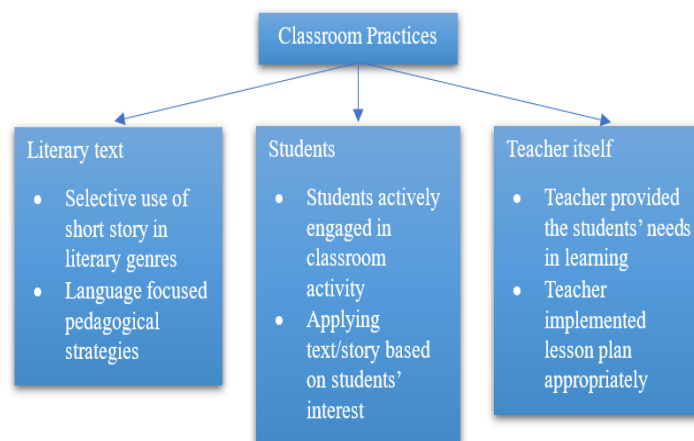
Classroom Practices

Literary text
- Selective use of short story in literary genres
- Language focused pedagogical strategies

Students
- Students actively engaged in classroom activity
- Applying text/story based on students' interest

Teacher itself
- Teacher provided the students' needs in learning
- Teacher implemented lesson plan appropriately